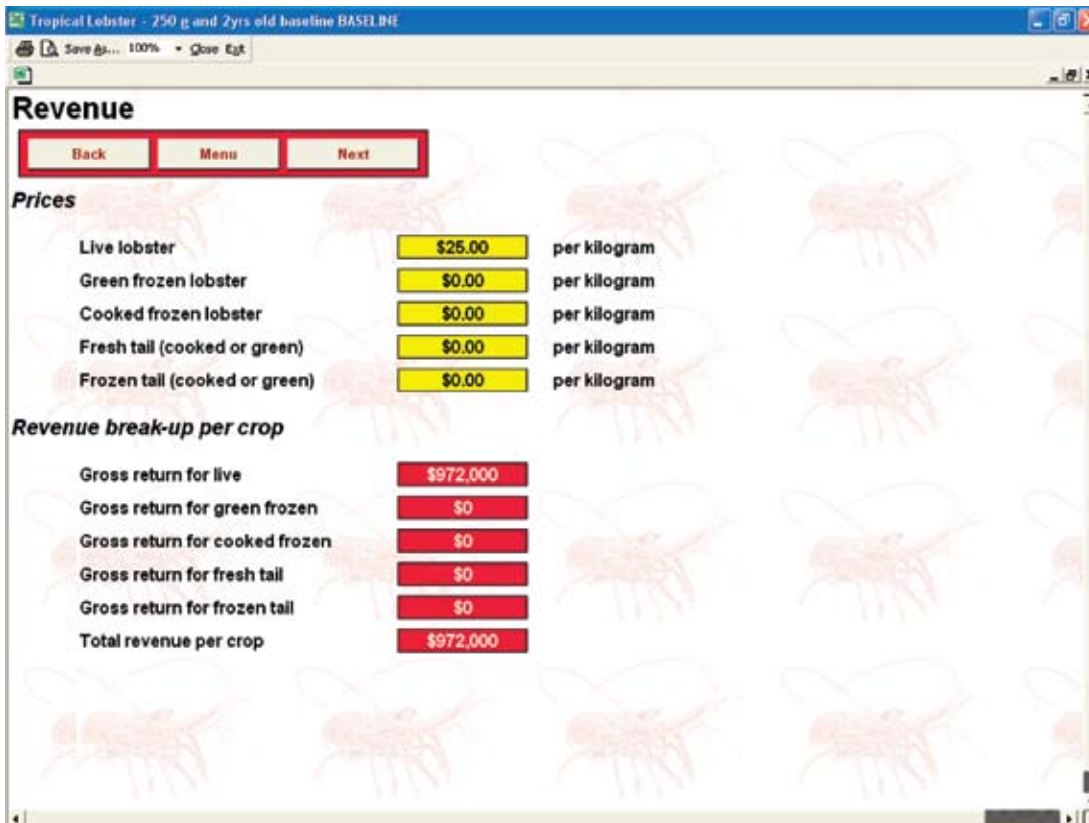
Tropical Lobster - 250 g and 2yrs old baseline BASELINE

Save As... 100% Close Exit

Revenue

Back Menu Next

Prices

| | | |
|---|---|---|
| Live lobster | \$25.00 | per kilogram |
| Green frozen lobster | \$0.00 | per kilogram |
| Cooked frozen lobster | \$0.00 | per kilogram |
| Fresh tail (cooked or green) | \$0.00 | per kilogram |
| Frozen tail (cooked or green) | \$0.00 | per kilogram |

Revenue break-up per crop

| | |
|---|---|
| Gross return for live | \$972,000 |
| Gross return for green frozen | \$0 |
| Gross return for cooked frozen | \$0 |
| Gross return for fresh tail | \$0 |
| Gross return for frozen tail | \$0 |
| Total revenue per crop | \$972,000 |